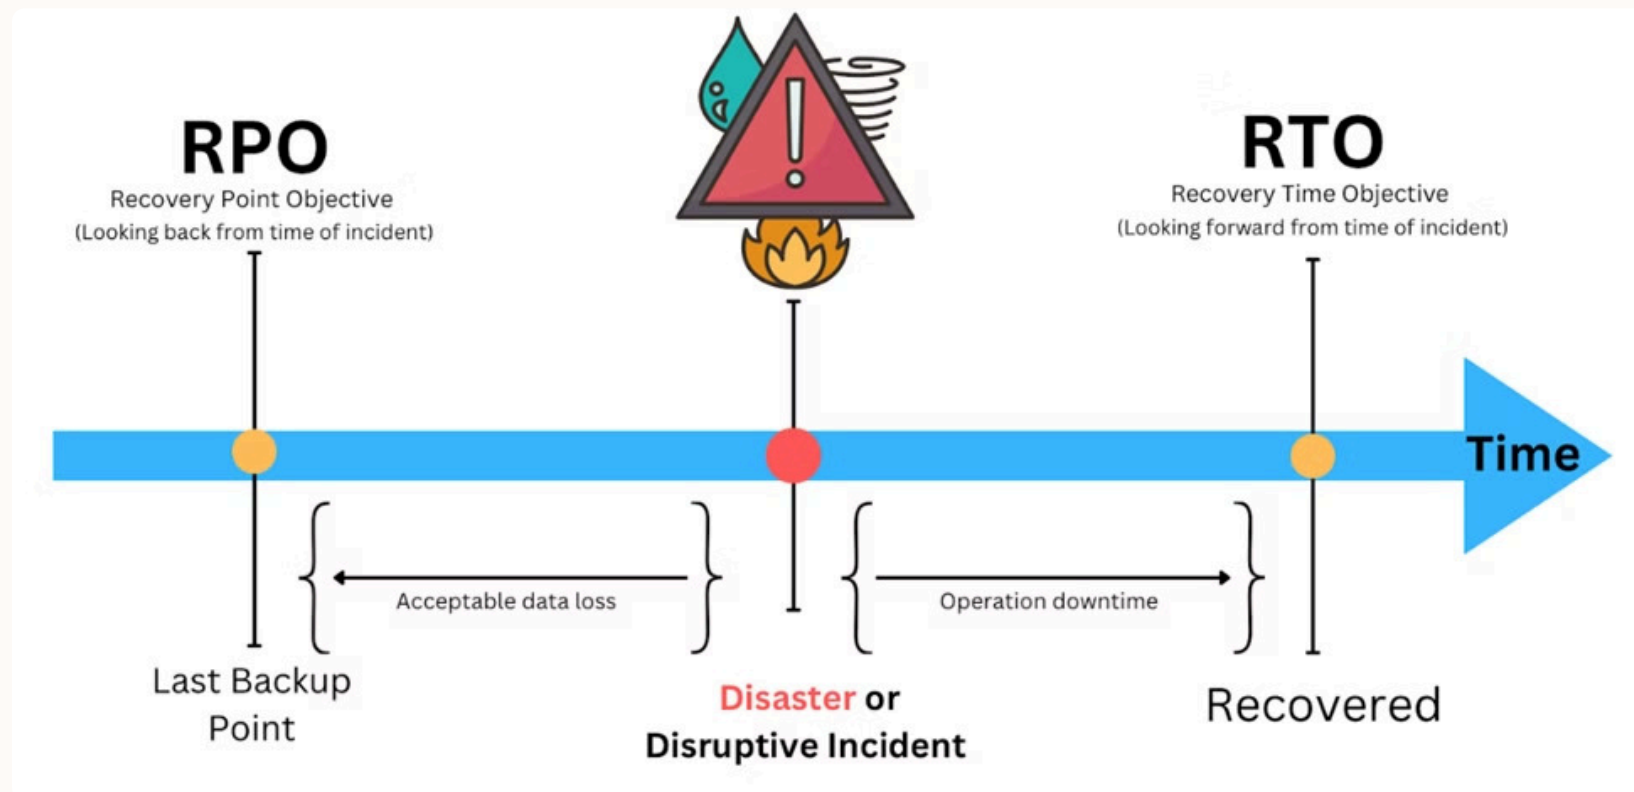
RPO
Recovery Point Objective
(Looking back from time of incident)

RTO
Recovery Time Objective
(Looking forward from time of incident)

Time

Acceptable data loss

Operation downtime

Last Backup Point

Disaster or Disruptive Incident

Recovered